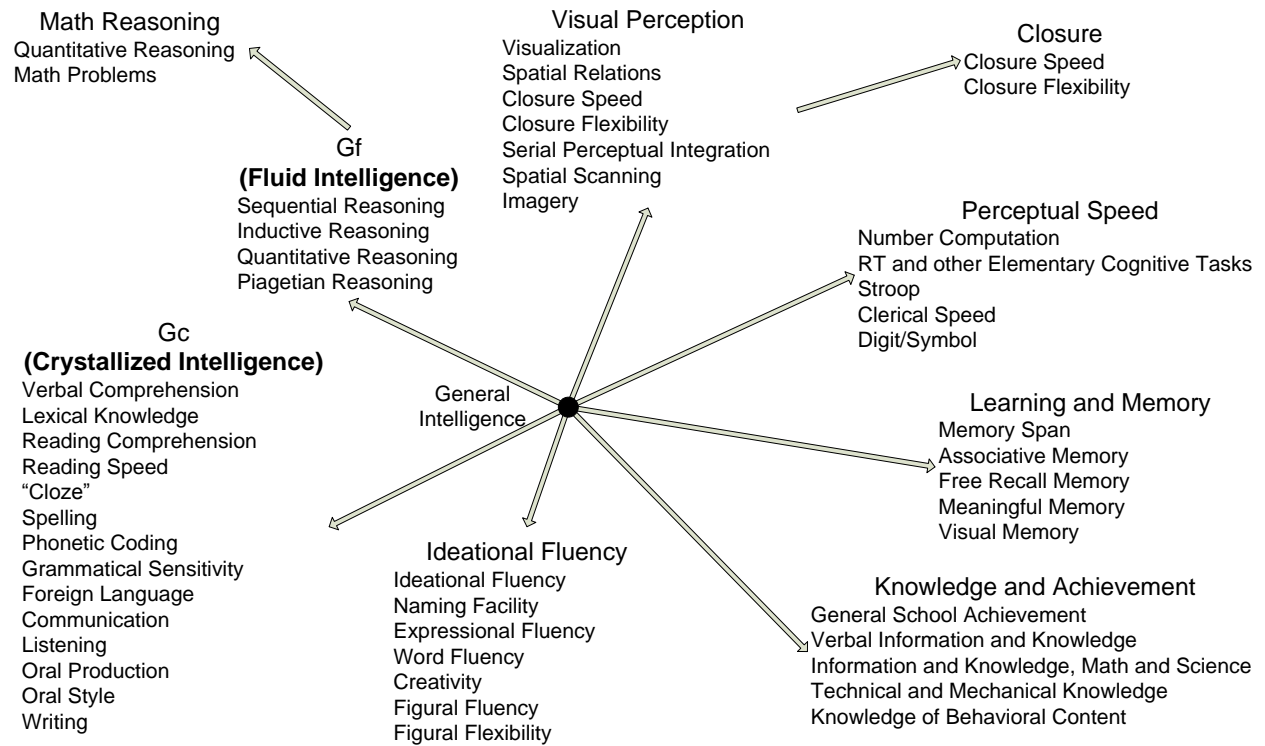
Math Reasoning
Quantitative Reasoning
Math Problems

Visual Perception
Visualization
Spatial Relations
Closure Speed
Closure Flexibility
Serial Perceptual Integration
Spatial Scanning
Imagery

Closure
Closure Speed
Closure Flexibility

Gf
(Fluid Intelligence)
Sequential Reasoning
Inductive Reasoning
Quantitative Reasoning
Piagetian Reasoning

Perceptual Speed
Number Computation
RT and other Elementary Cognitive Tasks
Stroop
Clerical Speed
Digit/Symbol

Gc
(Crystallized Intelligence)
Verbal Comprehension
Lexical Knowledge
Reading Comprehension
Reading Speed
"Cloze"
Spelling
Phonetic Coding
Grammatical Sensitivity
Foreign Language
Communication
Listening
Oral Production
Oral Style
Writing

General
Intelligence

Learning and Memory
Memory Span
Associative Memory
Free Recall Memory
Meaningful Memory
Visual Memory

Ideational Fluency
Ideational Fluency
Naming Facility
Expressional Fluency
Word Fluency
Creativity
Figural Fluency
Figural Flexibility

Knowledge and Achievement
General School Achievement
Verbal Information and Knowledge
Information and Knowledge, Math and Science
Technical and Mechanical Knowledge
Knowledge of Behavioral Content